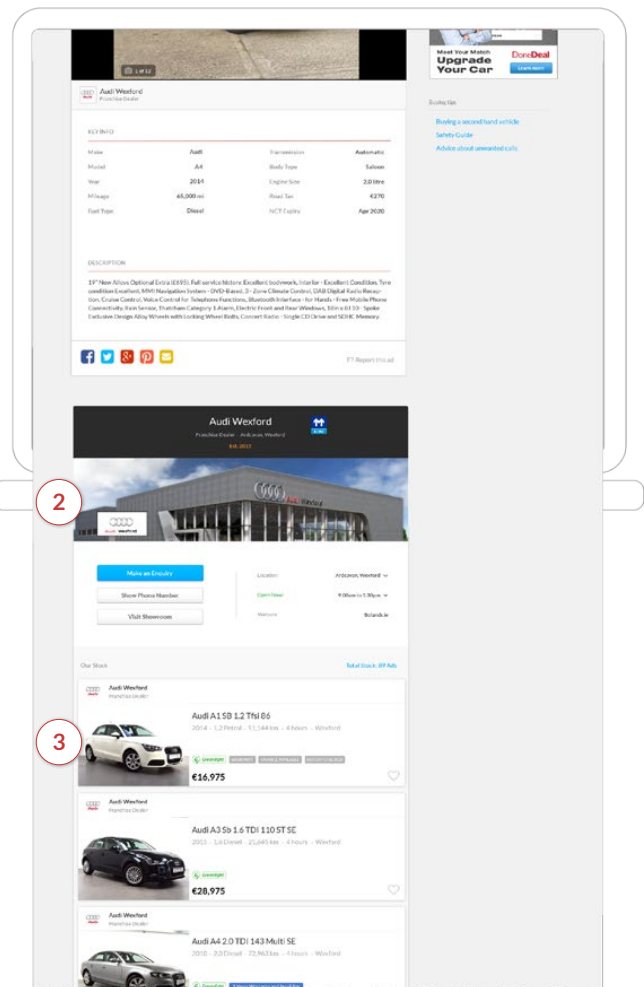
1 of 12

Meet Your Match
DoneDeal
Upgrade Your Car
Learn more

Audi Wexford
Franchise Dealer

KEY INFO

| Make | Audi | Transmission | Automatic |
|---|---|---|---|
| Model | A4 | Body Type | Saloon |
| Year | 2014 | Engine Size | 2.0 litre |
| Mileage | 65,000 mi | Road Tax | €270 |
| Fuel Type | Diesel | NCT Expiry | Apr 2020 |

DESCRIPTION

19" New Alloys Optional Extra (£695), Full service history, Excellent bodywork, Interior - Excellent Condition, Tyre condition Excellent, MMI Navigation System - DVD-Based, 2 - Zone Climate Control, DAB Digital Radio Reception, Cruise Control, Voice Control for Telephone Functions, Bluetooth Interface - for Hands - Free Mobile Phone Connectivity, Rain Sensor, Thatcham Category 1 Alarm, Electric Front and Rear Windows, 18in x 8J S5 - Spoke Exclusive Design Alloy Wheels with Locking Wheel Bolts, Concert Radio - Single CD Drive and SDHC Memory.

Report this ad

Buying a second hand vehicle
Safety Guide
Advice about unwanted calls

Audi Wexford
Franchise Dealer · Ardcavan, Wexford

2

Make an Enquiry
Show Phone Number
Visit Showroom

Location Ardcavan, Wexford
Open Now 9.00am to 5.30pm
Website Bolands.ie

Our Stock
Total Stock: 89 Ads

Audi Wexford
Franchise Dealer

3

Audi A1 SB 1.2 Tfsi 86
2014 · 1.2 Petrol · 11,144 kms · 4 hours · Wexford
Greenlight
€16,975

Audi Wexford
Franchise Dealer
Audi A3 Sb 1.6 TDI 110 ST SE
2015 · 1.6 Diesel · 21,645 kms · 4 hours · Wexford
Greenlight
€28,975

Audi Wexford
Franchise Dealer
Audi A4 2.0 TDI 143 Multi SE
2010 · 2.0 Diesel · 72,963 kms · 4 hours · Wexford
Greenlight